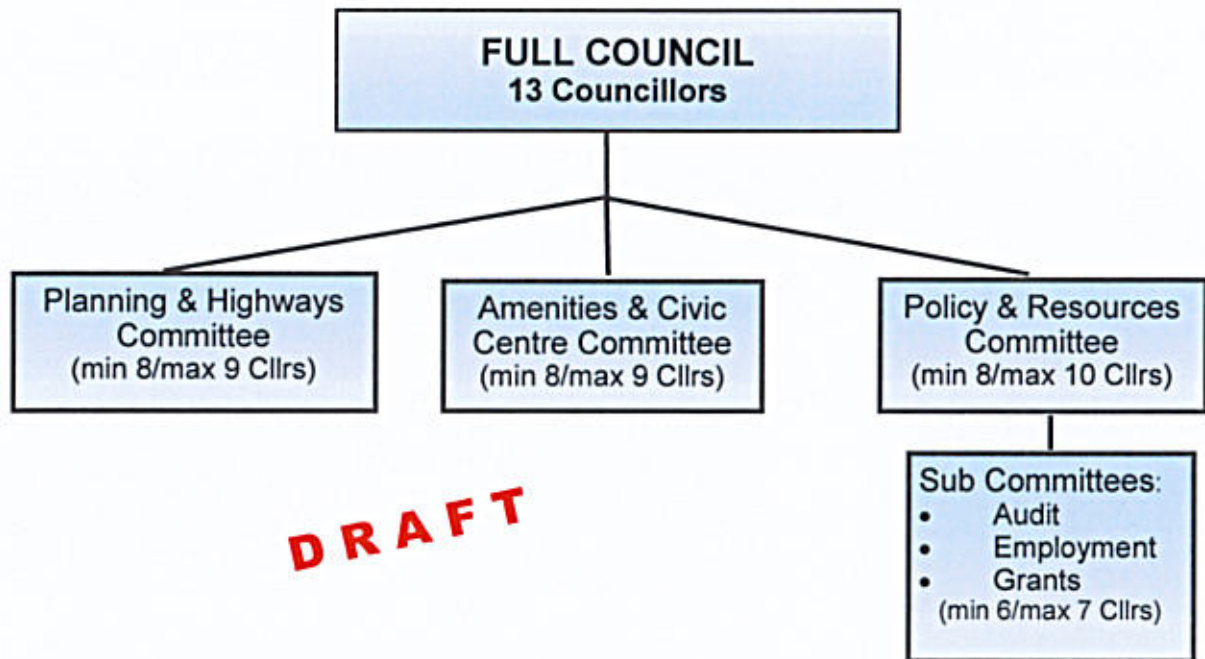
FULL COUNCIL
13 Councillors

Planning & Highways Committee
(min 8/max 9 Cllrs)

Amenities & Civic Centre Committee
(min 8/max 9 Cllrs)

Policy & Resources Committee
(min 8/max 10 Cllrs)

Sub Committees:
• Audit
• Employment
• Grants
(min 6/max 7 Cllrs)

DRAFT